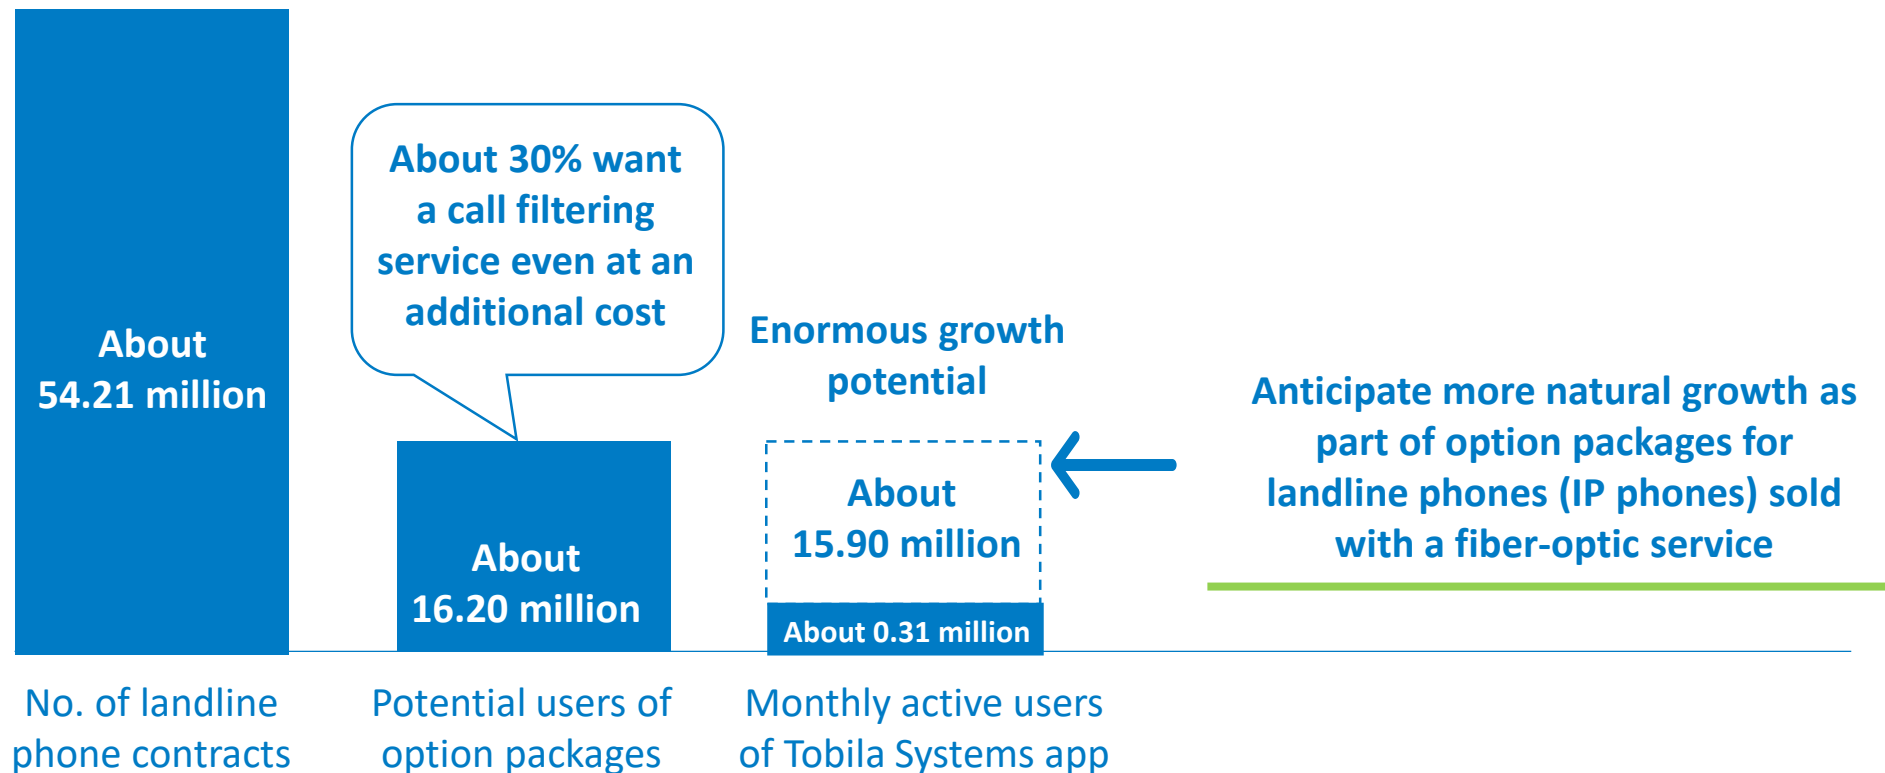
About 54.21 million

About 30% want a call filtering service even at an additional cost

About 16.20 million

Enormous growth potential

About 15.90 million

About 0.31 million

Anticipate more natural growth as part of option packages for landline phones (IP phones) sold with a fiber-optic service

No. of landline phone contracts

Potential users of option packages

Monthly active users of Tobila Systems app